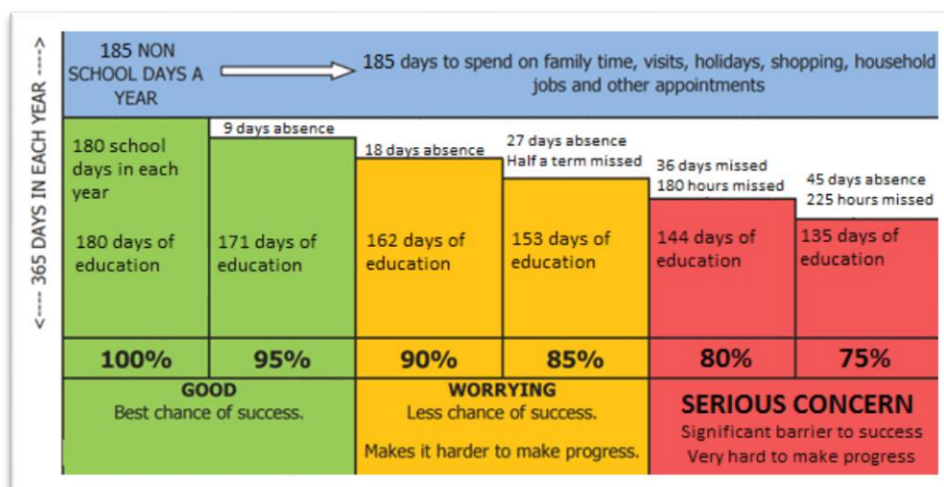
<---- 365 DAYS IN EACH YEAR ---->

185 NON SCHOOL DAYS A YEAR

185 days to spend on family time, visits, holidays, shopping, household jobs and other appointments

180 school days in each year

180 days of education

9 days absence

171 days of education

18 days absence

162 days of education

27 days absence
Half a term missed

153 days of education

36 days missed
180 hours missed

144 days of education

45 days absence
225 hours missed

135 days of education

| 100% | 95% | 90% | 85% | 80% | 75% |
|---|---|---|---|---|---|

GOOD
Best chance of success.

WORRYING
Less chance of success.

Makes it harder to make progress.

SERIOUS CONCERN
Significant barrier to success
Very hard to make progress